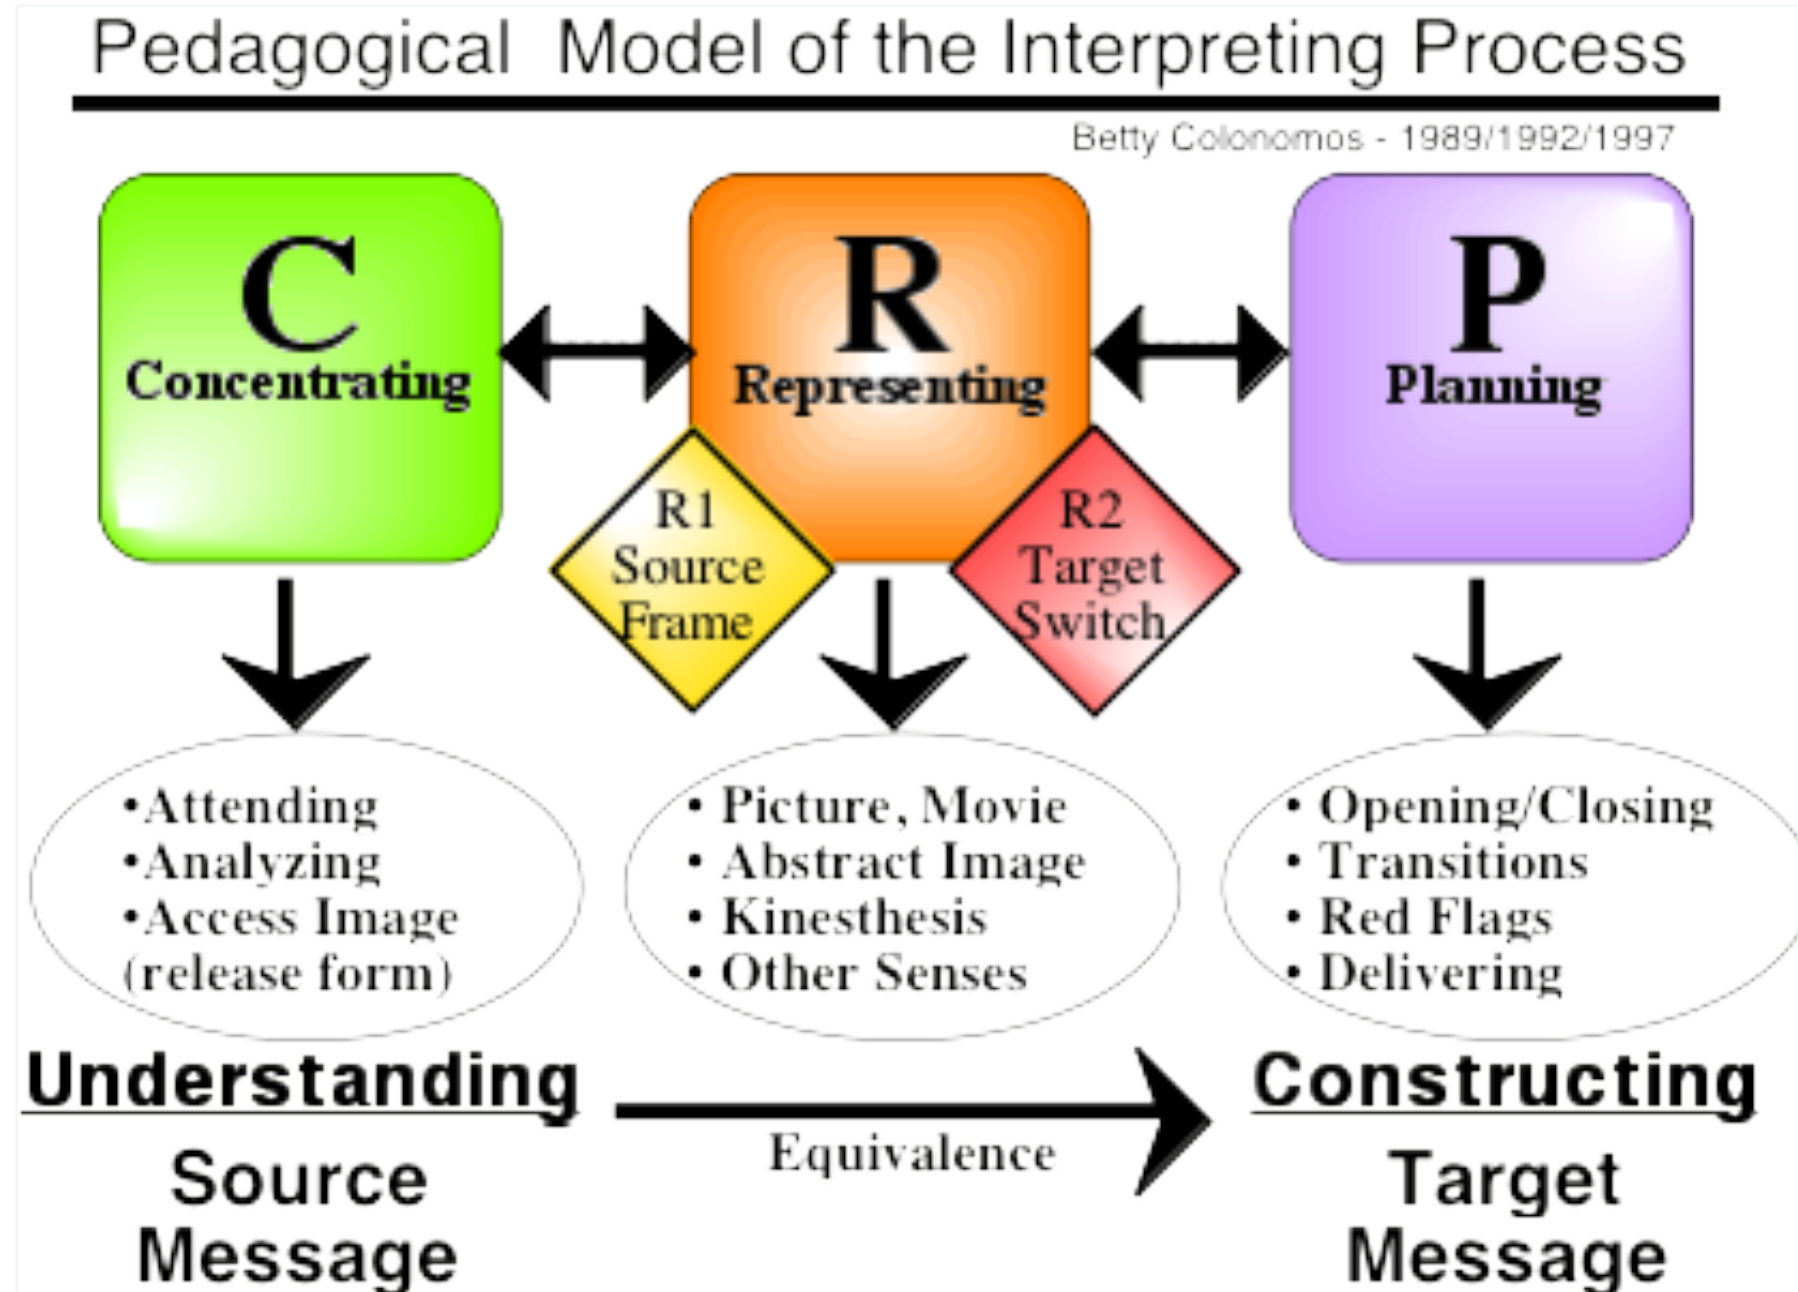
Pedagogical Model of the Interpreting Process

Betty Colonomos - 1989/1992/1997

C
Concentrating

R
Representing

P
Planning

R1
Source
Frame

R2
Target
Switch

•Attending
•Analyzing
•Access Image
(release form)

• Picture, Movie
• Abstract Image
• Kinesthesis
• Other Senses

• Opening/Closing
• Transitions
• Red Flags
• Delivering

Understanding

Source
Message

Equivalence

Constructing

Target
Message